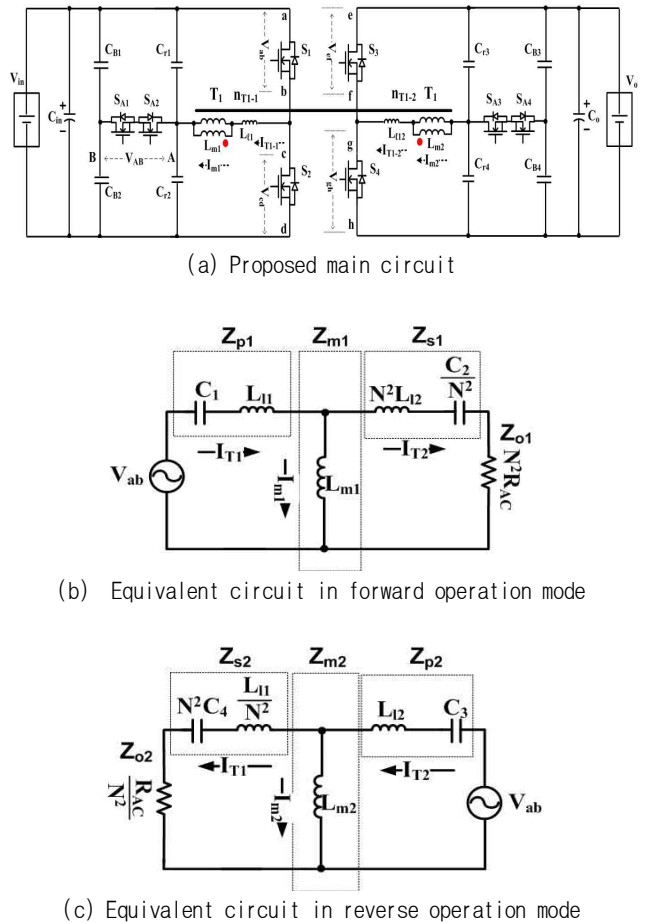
$V_{in}$ $C_{in}$ $C_{B1}$ $C_{r1}$ $S_{A1}$ $S_{A2}$ B $V_{AB}$ A $C_{B2}$ $C_{r2}$ a $V_{ab}$ $S_1$ b $T_1$ $n_{T1-1}$ $L_{m1}$ $L_{l1}$ $I_{T1-1}$ $I_{m1}$ c $V_{cd}$ $S_2$ d e $V_{ef}$ $S_3$ f g $V_{gh}$ $S_4$ h $n_{T1-2}$ $T_1$ $L_{l12}$ $L_{m2}$ $I_{T1-2}$ $I_{m2}$ $C_{r3}$ $C_{r4}$ $C_{B3}$ $C_{B4}$ $S_{A3}$ $S_{A4}$ $C_o$ $V_o$

(a) Proposed main circuit

$Z_{p1}$ $Z_{m1}$ $Z_{s1}$ $C_1$ $L_{l1}$ $N^2L_{l2}$ $\frac{C_2}{N^2}$ $Z_{o1}$ $N^2R_{AC}$ $I_{T1}$ $I_{T2}$ $V_{ab}$ $I_{m1}$ $L_{m1}$

(b) Equivalent circuit in forward operation mode

$Z_{s2}$ $Z_{m2}$ $Z_{p2}$ $N^2C_4$ $\frac{L_{l1}}{N^2}$ $L_{l2}$ $C_3$ $Z_{o2}$ $\frac{R_{AC}}{N^2}$ $I_{T1}$ $I_{m2}$ $L_{m2}$ $I_{T2}$ $V_{ab}$

(c) Equivalent circuit in reverse operation mode